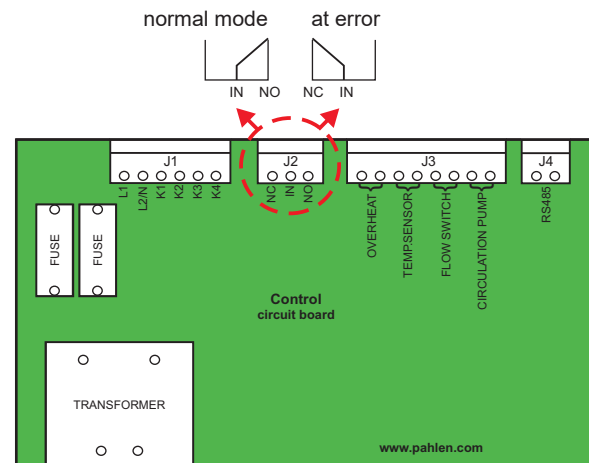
normal mode

at error

IN NO

NC IN

J1

L1 L2/N K1 K2 K3 K4

J2

NC IN NO

J3

OVERHEAT TEMPSENSOR FLOW SWITCH CIRCULATION PUMP

J4

RS485

FUSE

FUSE

Control
circuit board

TRANSFORMER

www.pahlen.com